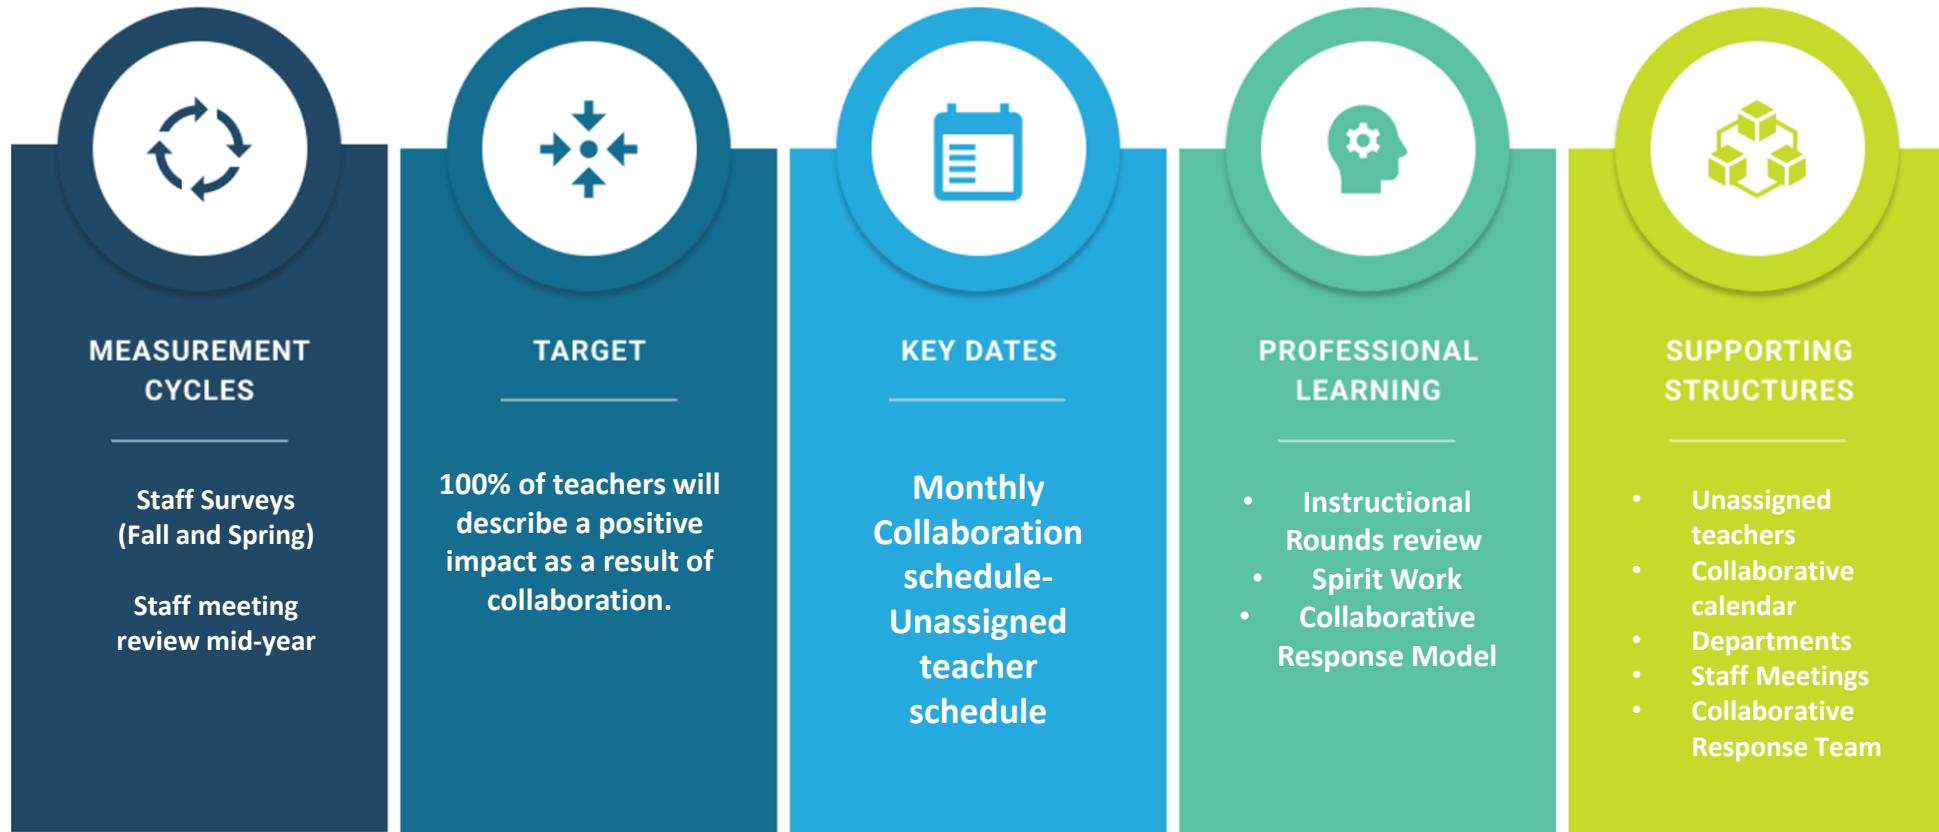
MEASUREMENT CYCLES

Staff Surveys (Fall and Spring)

Staff meeting review mid-year

TARGET

100% of teachers will describe a positive impact as a result of collaboration.

KEY DATES

Monthly Collaboration schedule- Unassigned teacher schedule

PROFESSIONAL LEARNING

- Instructional Rounds review
- Spirit Work
- Collaborative Response Model

SUPPORTING STRUCTURES

- Unassigned teachers
- Collaborative calendar
- Departments
- Staff Meetings
- Collaborative Response Team